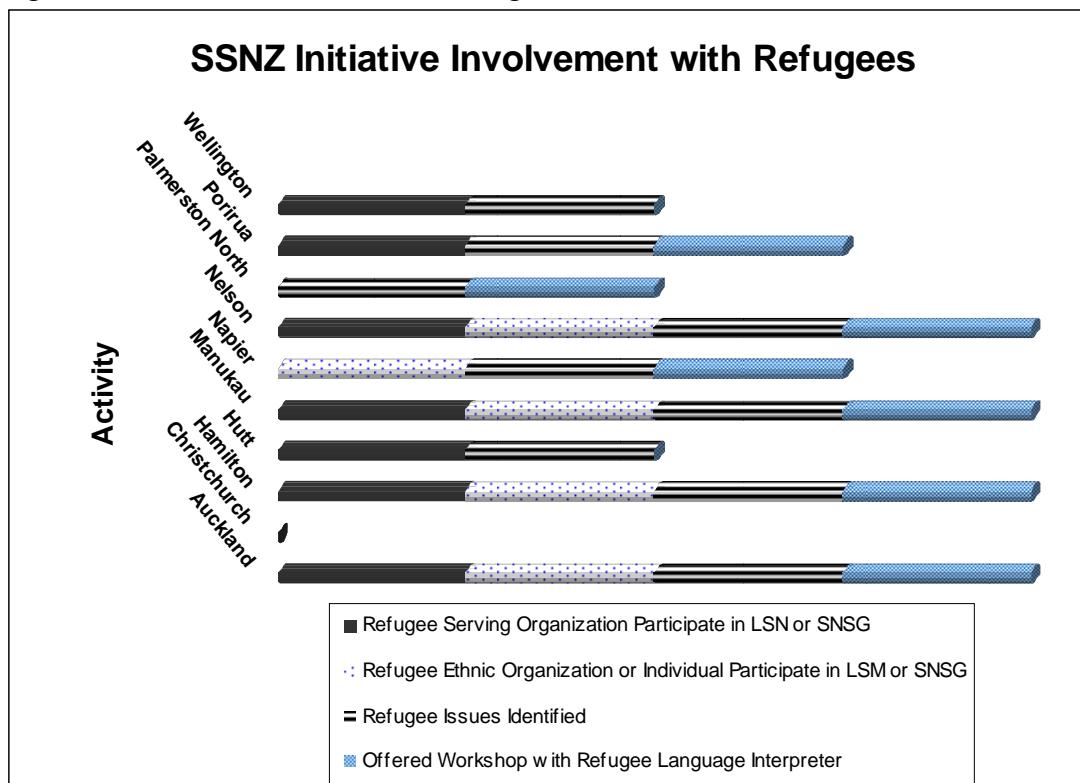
SSNZ Initiative Involvement with Refugees

Activity

Wellington
Porirua
Palmerston North
Nelson
Napier
Manukau
Hutt
Hamilton
Christchurch
Auckland

Refugee Serving Organization Participate in LSN or SNSG
Refugee Ethnic Organization or Individual Participate in LSM or SNSG
Refugee Issues Identified
Offered Workshop w ith Refugee Language Interpreter